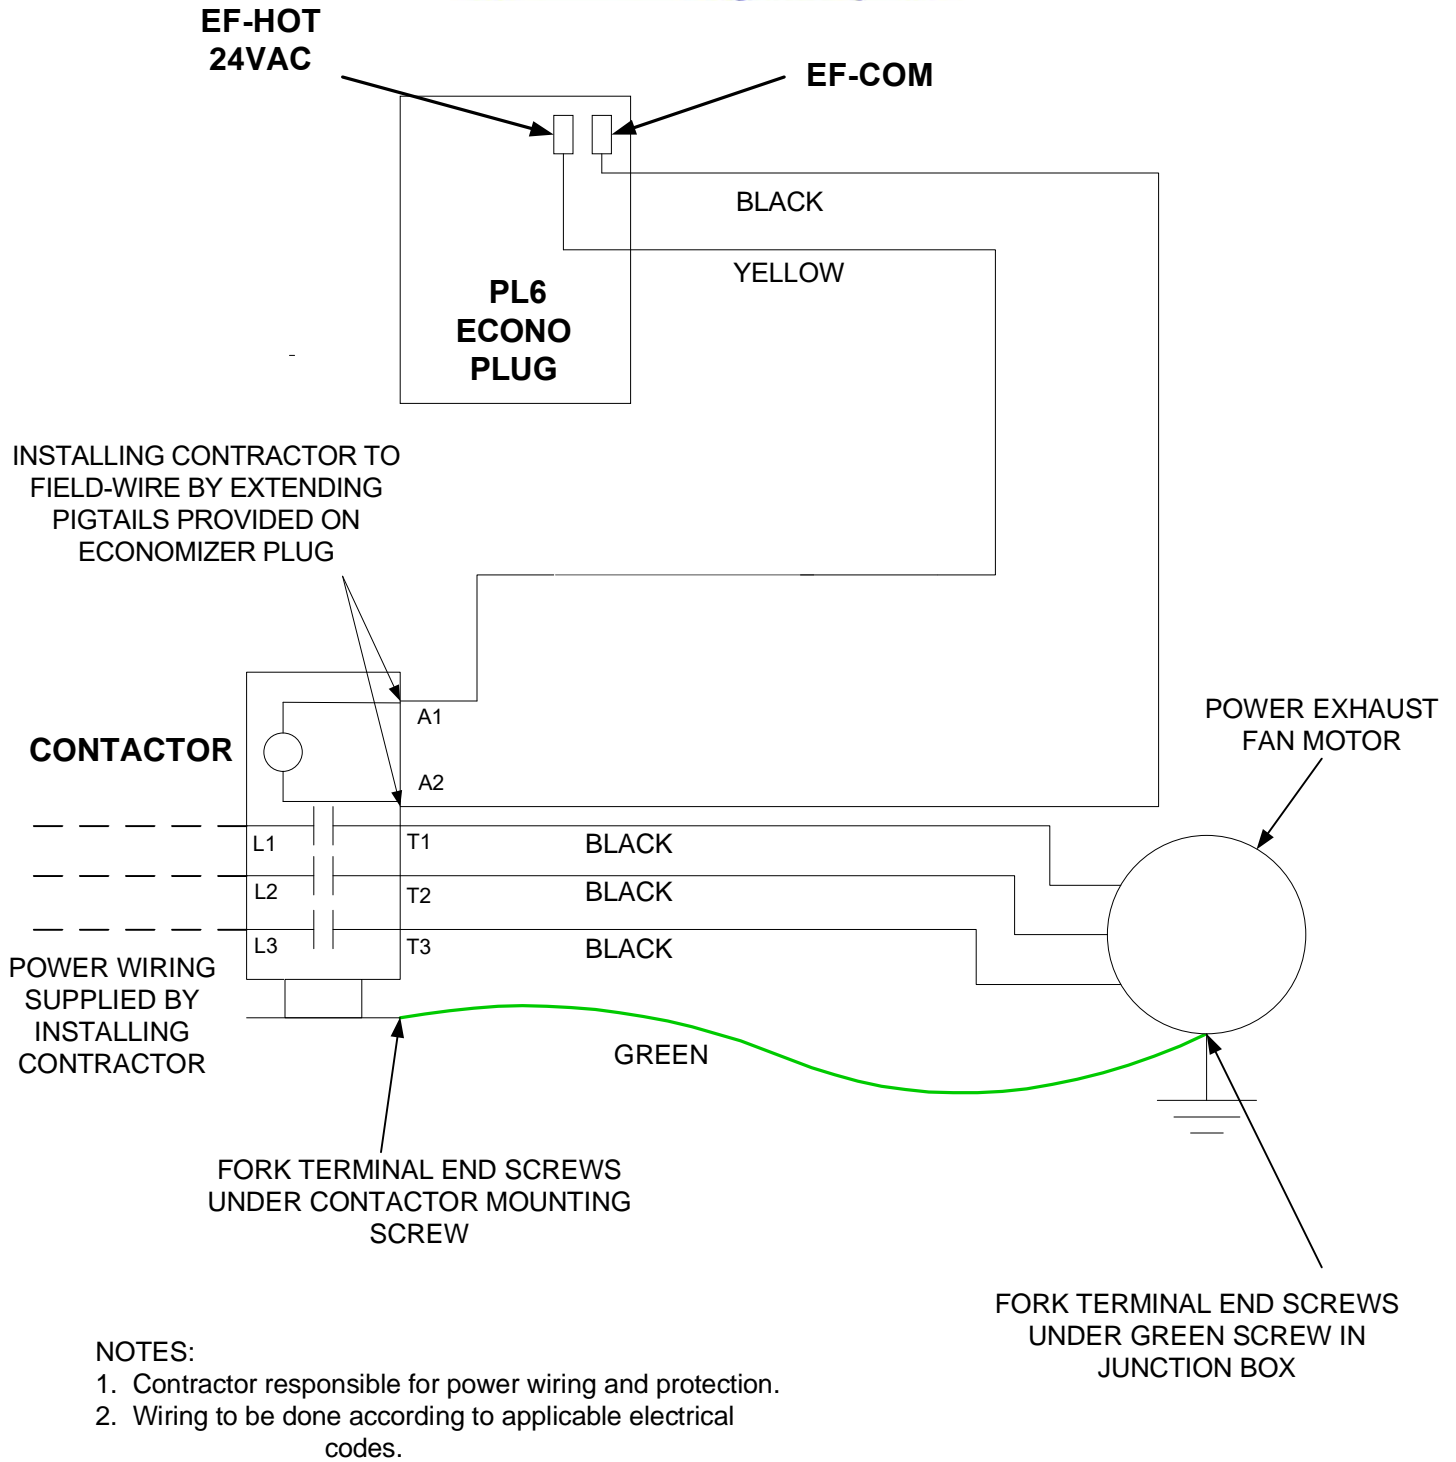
EF-HOT
24VAC

EF-COM

BLACK

YELLOW

PL6
ECONO
PLUG

INSTALLING CONTRACTOR TO FIELD-WIRE BY EXTENDING PIGTAILS PROVIDED ON ECONOMIZER PLUG

POWER EXHAUST FAN MOTOR

CONTACTOR

A1

A2

L1

T1

BLACK

L2

T2

BLACK

L3

T3

BLACK

POWER WIRING SUPPLIED BY INSTALLING CONTRACTOR

GREEN

FORK TERMINAL END SCREWS UNDER CONTACTOR MOUNTING SCREW

FORK TERMINAL END SCREWS UNDER GREEN SCREW IN JUNCTION BOX

NOTES:
1. Contractor responsible for power wiring and protection.
2. Wiring to be done according to applicable electrical codes.